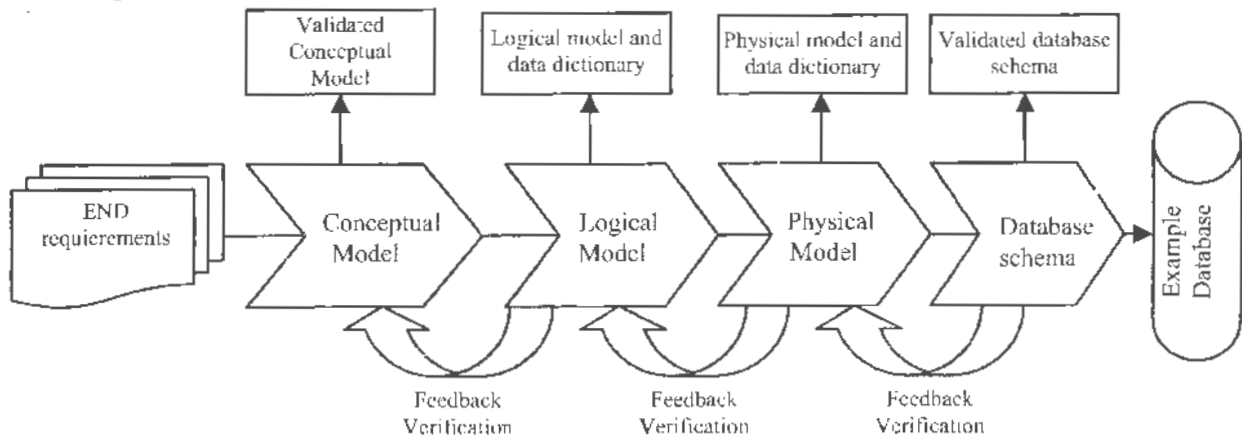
Validated Conceptual Model

Logical model and data dictionary

Physical model and data dictionary

Validated database schema

END requierements

Conceptual Model

Logical Model

Physical Model

Database schema

Example Database

Feedback Verification

Feedback Verification

Feedback Verification